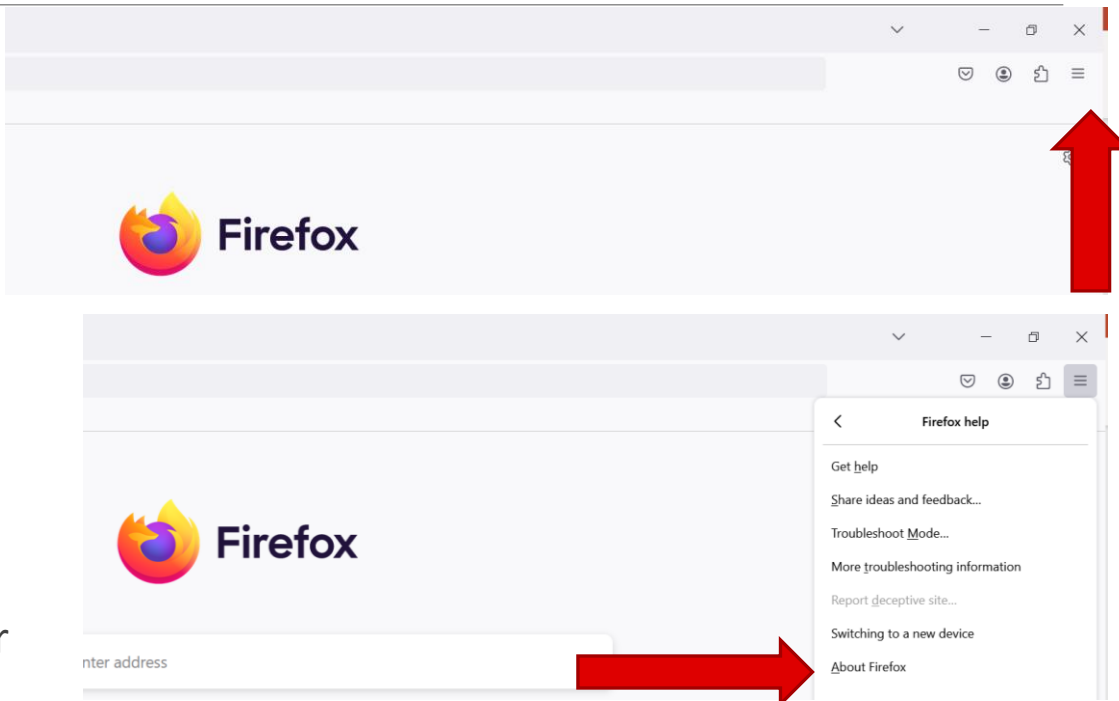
Firefox

Firefox

Firefox help

Get help

Share ideas and feedback...

Troubleshoot Mode...

More troubleshooting information

Report deceptive site...

Switching to a new device

About Firefox

nter address

r